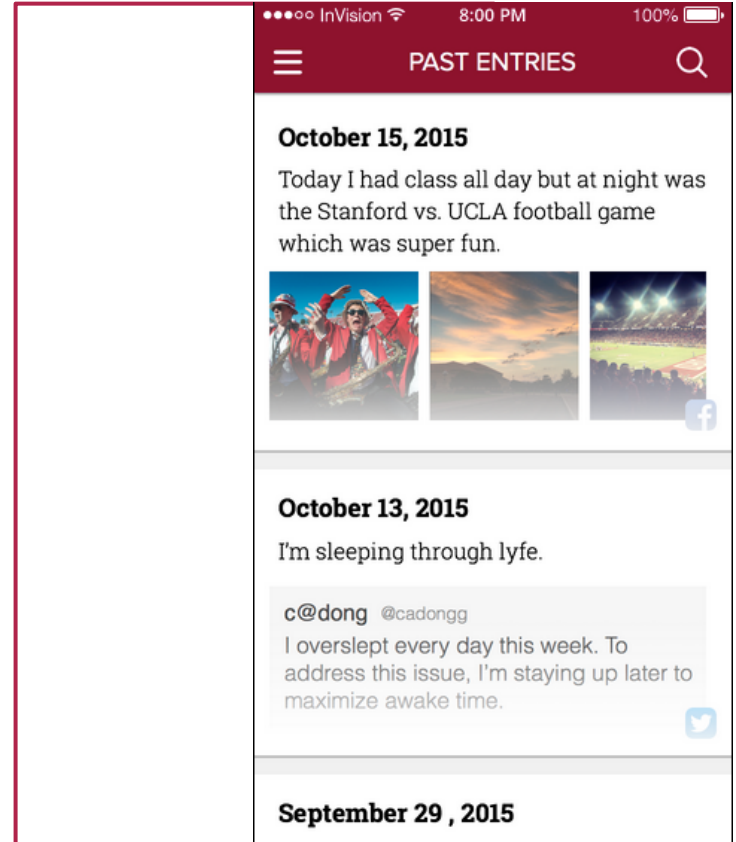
●●●○○ InVision 8:00 PM 100%

PAST ENTRIES

October 15, 2015

Today I had class all day but at night was the Stanford vs. UCLA football game which was super fun.

October 13, 2015

I'm sleeping through lyfe.

c@dong @cadongg

I overslept every day this week. To address this issue, I'm staying up later to maximize awake time.

September 29 , 2015